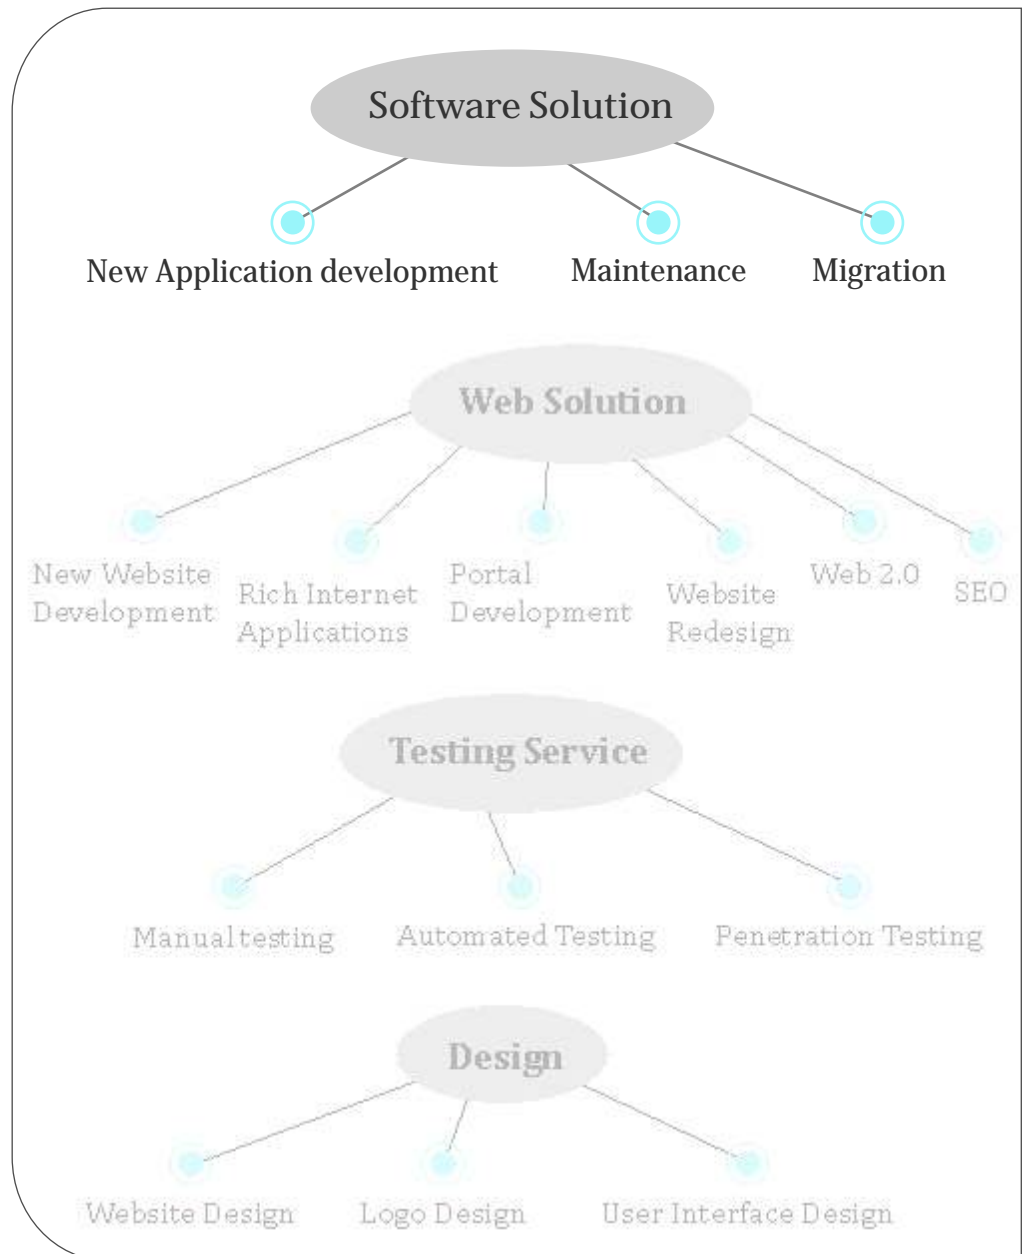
Software Solution

New Application development

Maintenance

Migration

Web Solution

New Website Development

Rich Internet Applications

Portal Development

Website Redesign

Web 2.0

SEO

Testing Service

Manualtesting

Automated Testing

Penetration Testing

Design

Website Design

Logo Design

User Interface Design